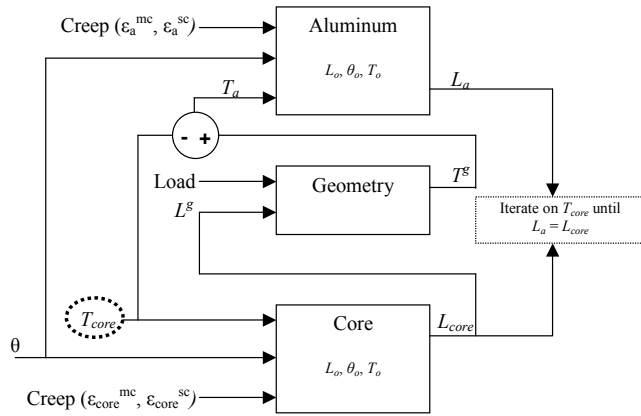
Creep ($\varepsilon_a^{mc}$, $\varepsilon_a^{sc}$)

Aluminum

$L_o$, $\theta_o$, $T_o$

$T_a$

$L_a$

-

+

Load

Geometry

$T^g$

$L^g$

Iterate on $T_{core}$ until $L_a = L_{core}$

$T_{core}$

Core

$L_{core}$

θ

$L_o$, $\theta_o$, $T_o$

Creep ($\varepsilon_{core}^{mc}$, $\varepsilon_{core}^{sc}$)